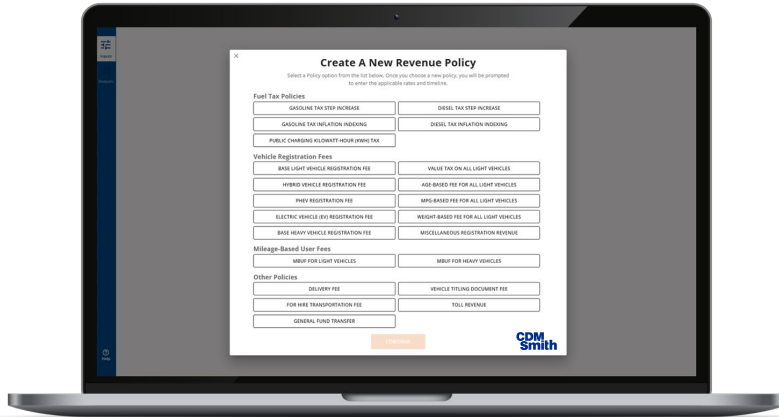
Inputs

Outputs

Help

×

Create A New Revenue Policy

Select a Policy option from the list below. Once you choose a new policy, you will be prompted to enter the applicable rates and timeline.

Fuel Tax Policies

GASOLINE TAX STEP INCREASE

DIESEL TAX STEP INCREASE

GASOLINE TAX INFLATION INDEXING

DIESEL TAX INFLATION INDEXING

PUBLIC CHARGING KILOWATT-HOUR (KWH) TAX

Vehicle Registration Fees

BASE LIGHT VEHICLE REGISTRATION FEE

VALUE TAX ON ALL LIGHT VEHICLES

HYBRID VEHICLE REGISTRATION FEE

AGE-BASED FEE FOR ALL LIGHT VEHICLES

PHEV REGISTRATION FEE

MPG-BASED FEE FOR ALL LIGHT VEHICLES

ELECTRIC VEHICLE (EV) REGISTRATION FEE

WEIGHT-BASED FEE FOR ALL LIGHT VEHICLES

BASE HEAVY VEHICLE REGISTRATION FEE

MISCELLANEOUS REGISTRATION REVENUE

Mileage-Based User Fees

MBUF FOR LIGHT VEHICLES

MBUF FOR HEAVY VEHICLES

Other Policies

DELIVERY FEE

VEHICLE TITLING DOCUMENT FEE

FOR HIRE TRANSPORTATION FEE

TOLL REVENUE

GENERAL FUND TRANSFER

CONTINUE

CDM Smith